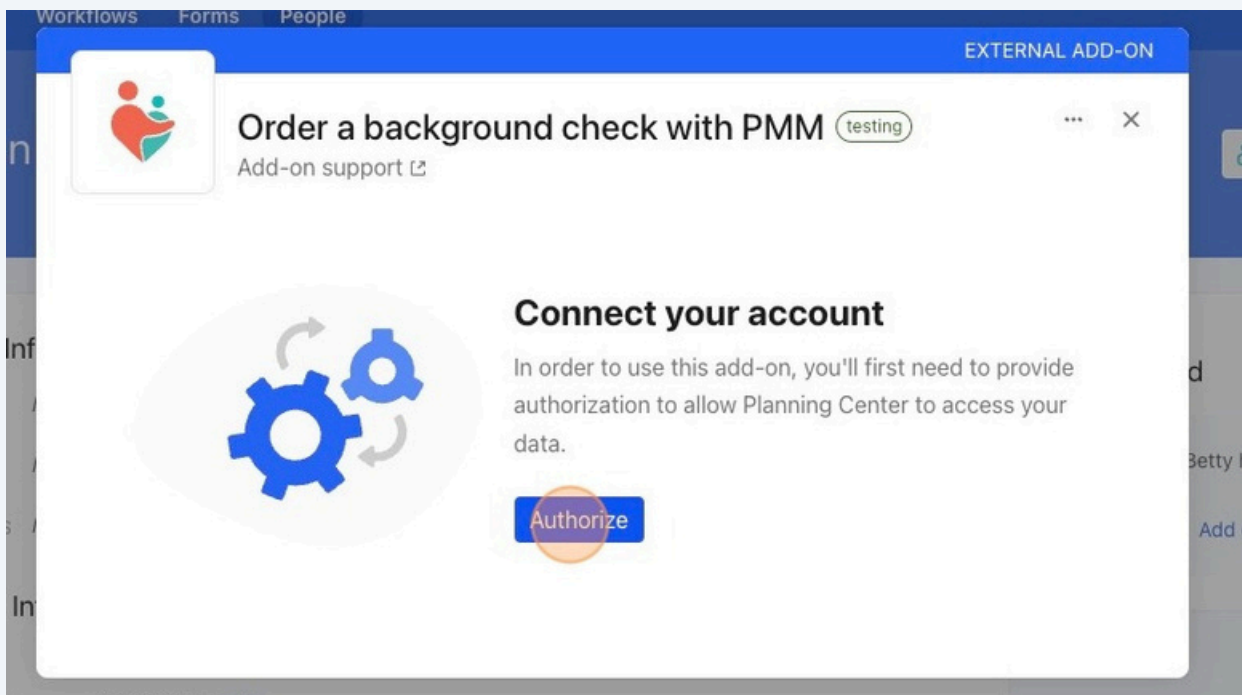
Workflows Forms People

EXTERNAL ADD-ON

Order a background check with PMM testing

Add-on support

Connect your account

In order to use this add-on, you'll first need to provide authorization to allow Planning Center to access your data.

Authorize

n

Inf

d

Betty

Add

Int